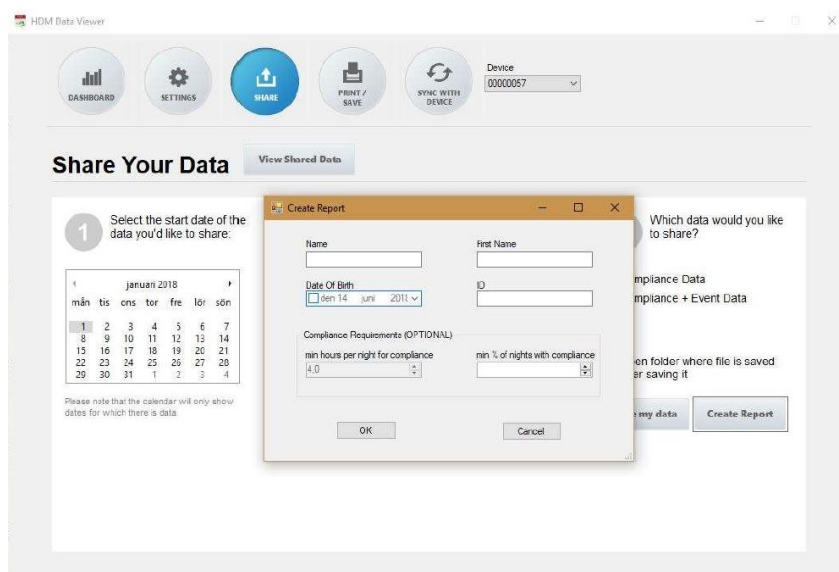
HDM Data Viewer

DASHBOARD

SETTINGS

SHARE

PRINT / SAVE

SYNC WITH DEVICE

Device
00000057

Share Your Data

View Shared Data

1 Select the start date of the data you'd like to share:

januari 2018

| mån | tis | ons | tor | fre | lör | sön |
|---|---|---|---|---|---|---|
| 1 | 2 | 3 | 4 | 5 | 6 | 7 |
| 8 | 9 | 10 | 11 | 12 | 13 | 14 |
| 15 | 16 | 17 | 18 | 19 | 20 | 21 |
| 22 | 23 | 24 | 25 | 26 | 27 | 28 |
| 29 | 30 | 31 | 1 | 2 | 3 | 4 |

Please note that the calendar will only show dates for which there is data.

Create Report

Name

First Name

Date Of Birth
den 14 juni 2018

ID

Compliance Requirements (OPTIONAL)

min hours per night for compliance
4.0

min % of nights with compliance

OK

Cancel

Which data would you like to share?

mpliance Data

mpliance + Event Data

en folder where file is saved er saving it

e my data

Create Report